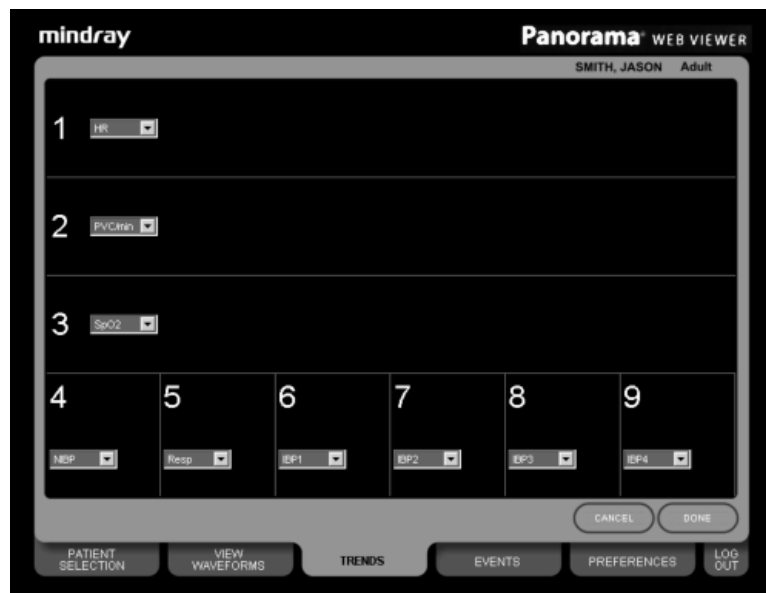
mindray

Panorama® WEB VIEWER

SMITH, JASON Adult

1 HR

2 PVC/min

3 SpO2

4 NIBP

5 Resp

6 IBP1

7 IBP2

8 IBP3

9 IBP4

CANCEL DONE

PATIENT SELECTION

VIEW WAVEFORMS

TRENDS

EVENTS

PREFERENCES

LOG OUT